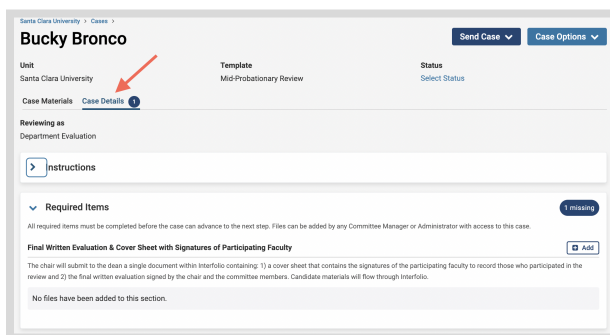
Santa Clara University > Cases >

Bucky Bronco

Send Case

Case Options

Unit
Santa Clara University

Template
Mid-Probationary Review

Status
Select Status

Case Materials

Case Details 1

Reviewing as
Department Evaluation

Instructions

Required Items

1 missing

All required items must be completed before the case can advance to the next step. Files can be added by any Committee Manager or Administrator with access to this case.

Final Written Evaluation & Cover Sheet with Signatures of Participating Faculty

Add

The chair will submit to the dean a single document within Interfolio containing: 1) a cover sheet that contains the signatures of the participating faculty to record those who participated in the review and 2) the final written evaluation signed by the chair and the committee members. Candidate materials will flow through Interfolio.

No files have been added to this section.